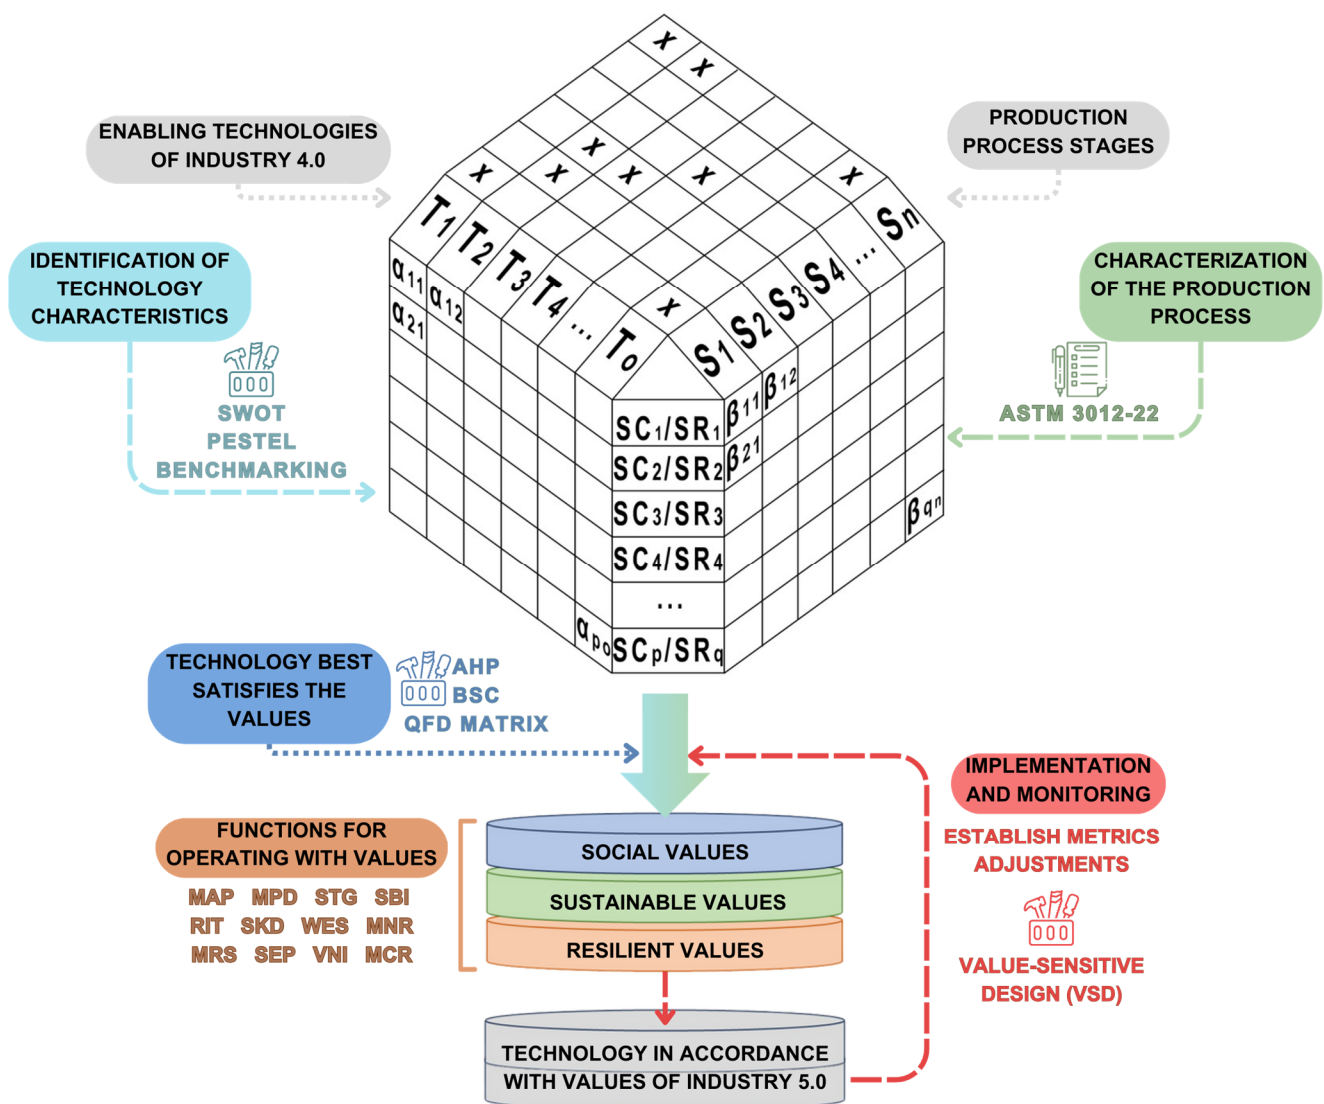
ENABLING TECHNOLOGIES OF INDUSTRY 4.0

PRODUCTION PROCESS STAGES

IDENTIFICATION OF TECHNOLOGY CHARACTERISTICS

SWOT
PESTEL
BENCHMARKING

CHARACTERIZATION OF THE PRODUCTION PROCESS

ASTM 3012-22

x x x x x x x x x

$T_1$ $T_2$ $T_3$ $T_4$ ... $T_o$

$S_1$ $S_2$ $S_3$ $S_4$ ... $S_n$

$\alpha_{11}$ $\alpha_{12}$ $\alpha_{21}$ $\alpha_{po}$

$\beta_{11}$ $\beta_{12}$ $\beta_{21}$ $\beta_{qn}$

$SC_1/SR_1$
$SC_2/SR_2$
$SC_3/SR_3$
$SC_4/SR_4$
...
$SC_p/SR_q$

TECHNOLOGY BEST SATISFIES THE VALUES

AHP
BSC
QFD MATRIX

IMPLEMENTATION AND MONITORING

ESTABLISH METRICS
ADJUSTMENTS

VALUE-SENSITIVE DESIGN (VSD)

FUNCTIONS FOR OPERATING WITH VALUES

MAP MPD STG SBI
RIT SKD WES MNR
MRS SEP VNI MCR

SOCIAL VALUES
SUSTAINABLE VALUES
RESILIENT VALUES

TECHNOLOGY IN ACCORDANCE WITH VALUES OF INDUSTRY 5.0